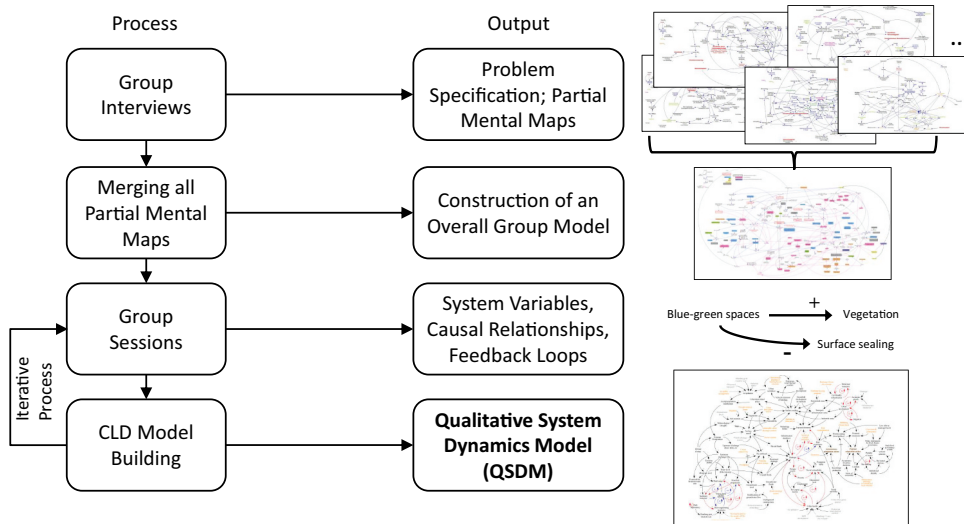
Process

Output

Group Interviews

Problem Specification; Partial Mental Maps

..

Merging all Partial Mental Maps

Construction of an Overall Group Model

Group Sessions

System Variables, Causal Relationships, Feedback Loops

Blue-green spaces + Vegetation

- Surface sealing

Iterative Process

CLD Model Building

**Qualitative System Dynamics Model (QSDM)**